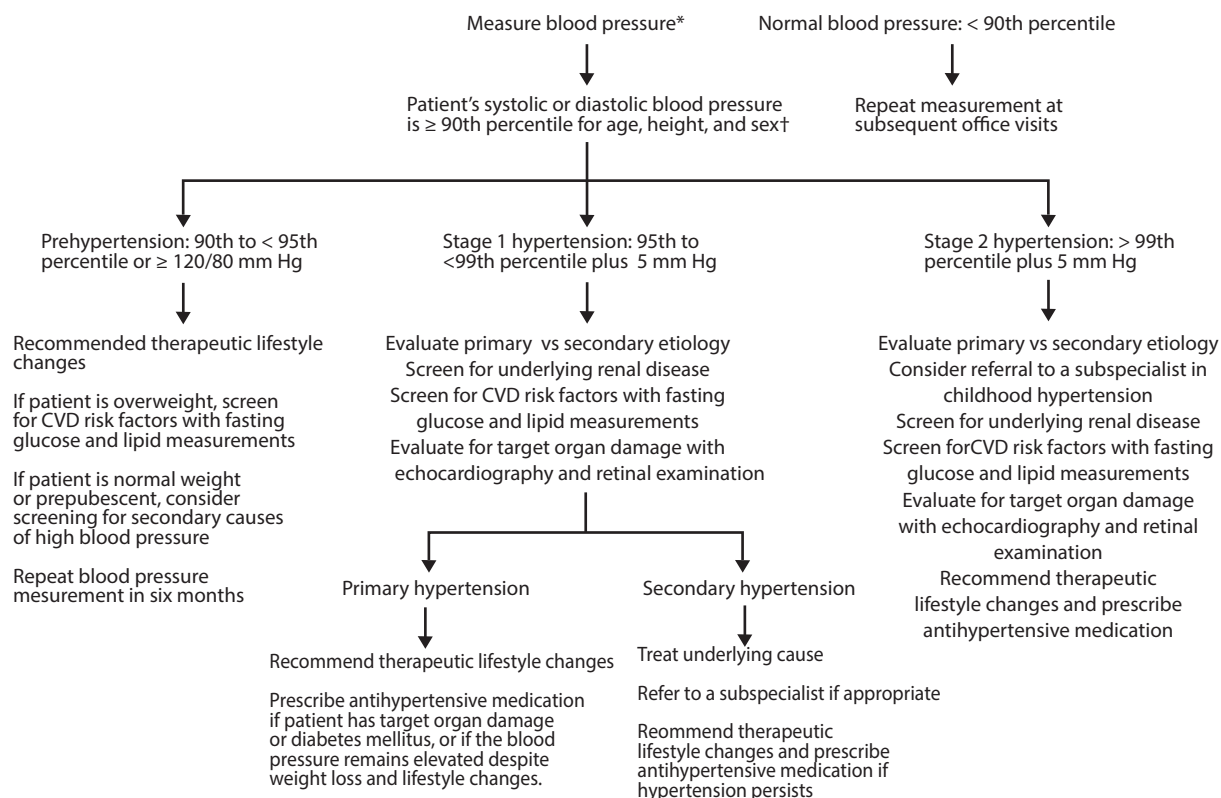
Measure blood pressure*

Normal blood pressure: < 90th percentile

Repeat measurement at subsequent office visits

Patient's systolic or diastolic blood pressure is ≥ 90th percentile for age, height, and sex†

Prehypertension: 90th to < 95th percentile or ≥ 120/80 mm Hg

Recommended therapeutic lifestyle changes

If patient is overweight, screen for CVD risk factors with fasting glucose and lipid measurements

If patient is normal weight or prepubescent, consider screening for secondary causes of high blood pressure

Repeat blood pressure mesurement in six months

Stage 1 hypertension: 95th to <99th percentile plus 5 mm Hg

Evaluate primary vs secondary etiology
Screen for underlying renal disease
Screen for CVD risk factors with fasting glucose and lipid measurements
Evaluate for target organ damage with echocardiography and retinal examination

Primary hypertension

Recommend therapeutic lifestyle changes

Prescribe antihypertensive medication if patient has target organ damage or diabetes mellitus, or if the blood pressure remains elevated despite weight loss and lifestyle changes.

Secondary hypertension

Treat underlying cause

Refer to a subspecialist if appropriate

Reommend therapeutic lifestyle changes and prescribe antihypertensive medication if hypertension persists

Stage 2 hypertension: > 99th percentile plus 5 mm Hg

Evaluate primary vs secondary etiology
Consider referral to a subspecialist in childhood hypertension
Screen for underlying renal disease
Screen forCVD risk factors with fasting glucose and lipid measurements
Evaluate for target organ damage with echocardiography and retinal examination
Recommend therapeutic lifestyle changes and prescribe antihypertensive medication